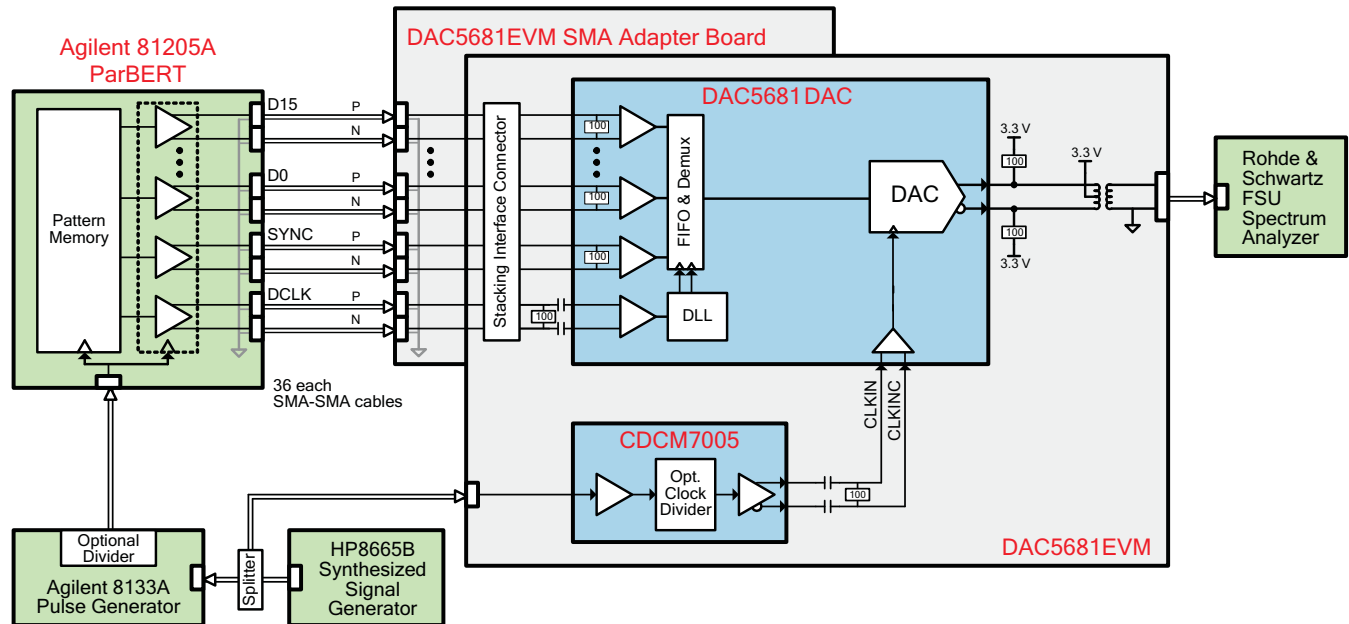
Agilent 81205A
ParBERT

Pattern Memory

D15
P
N
D0
P
N
SYNC
P
N
DCLK
P
N

36 each
SMA-SMA cables

DAC5681EVM SMA Adapter Board

Stacking Interface Connector

DAC5681DAC

100
100
100
100

FIFO & Demux

DLL

DAC

3.3 V
100
100
3.3 V
3.3 V

Rohde &
Schwartz
FSU
Spectrum
Analyzer

CLKIN
CLKINC

CDCM7005

Opt.
Clock
Divider

100

DAC5681EVM

Optional
Divider
Agilent 8133A
Pulse Generator

Splitter

HP8665B
Synthesized
Signal
Generator